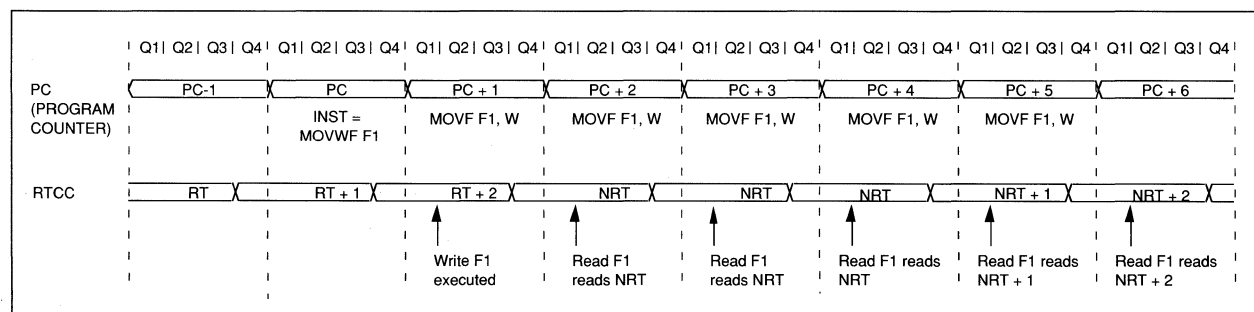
Q1 | Q2 | Q3 | Q4 | Q1 | Q2 | Q3 | Q4 | Q1 | Q2 | Q3 | Q4 | Q1 | Q2 | Q3 | Q4 | Q1 | Q2 | Q3 | Q4 | Q1 | Q2 | Q3 | Q4 | Q1 | Q2 | Q3 | Q4 | Q1 | Q2 | Q3 | Q4

PC (PROGRAM COUNTER)

PC-1

PC

INST = MOVWF F1

PC + 1

MOVF F1, W

PC + 2

MOVF F1, W

PC + 3

MOVF F1, W

PC + 4

MOVF F1, W

PC + 5

MOVF F1, W

PC + 6

RTCC

RT

RT + 1

RT + 2

NRT

NRT

NRT

NRT + 1

NRT + 2

Write F1 executed

Read F1 reads NRT

Read F1 reads NRT

Read F1 reads NRT

Read F1 reads NRT + 1

Read F1 reads NRT + 2